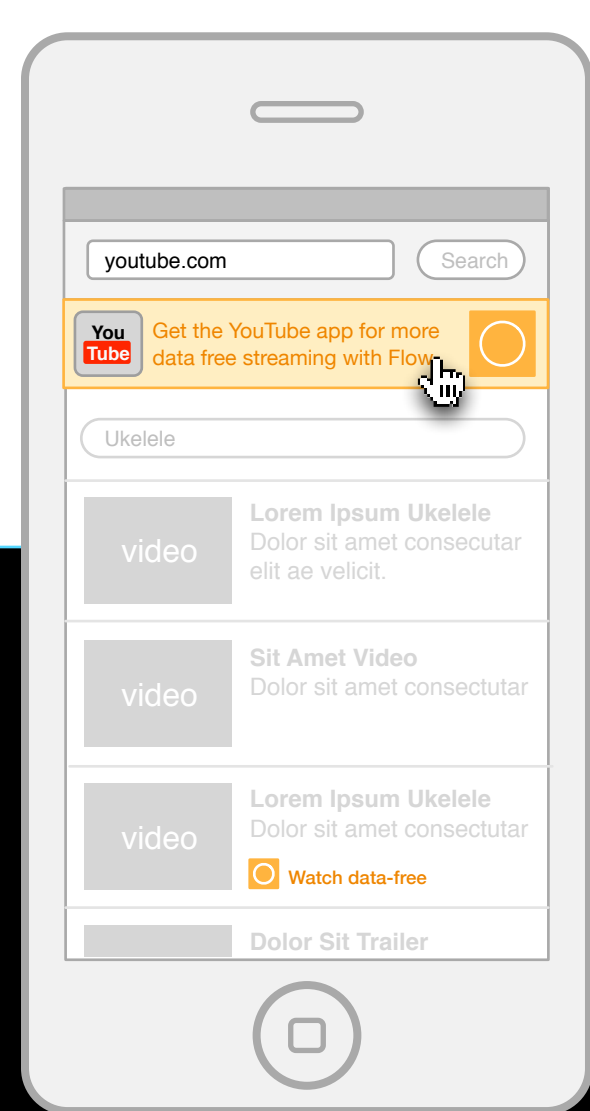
youtube.com

Search

You Tube

Get the YouTube app for more data free streaming with Flow

Ukelele

video

Lorem Ipsum Ukelele
Dolor sit amet consecutar elit ae velicit.

video

Sit Amet Video
Dolor sit amet consectutar

video

Lorem Ipsum Ukelele
Dolor sit amet consectutar

Watch data-free

Dolor Sit Trailer